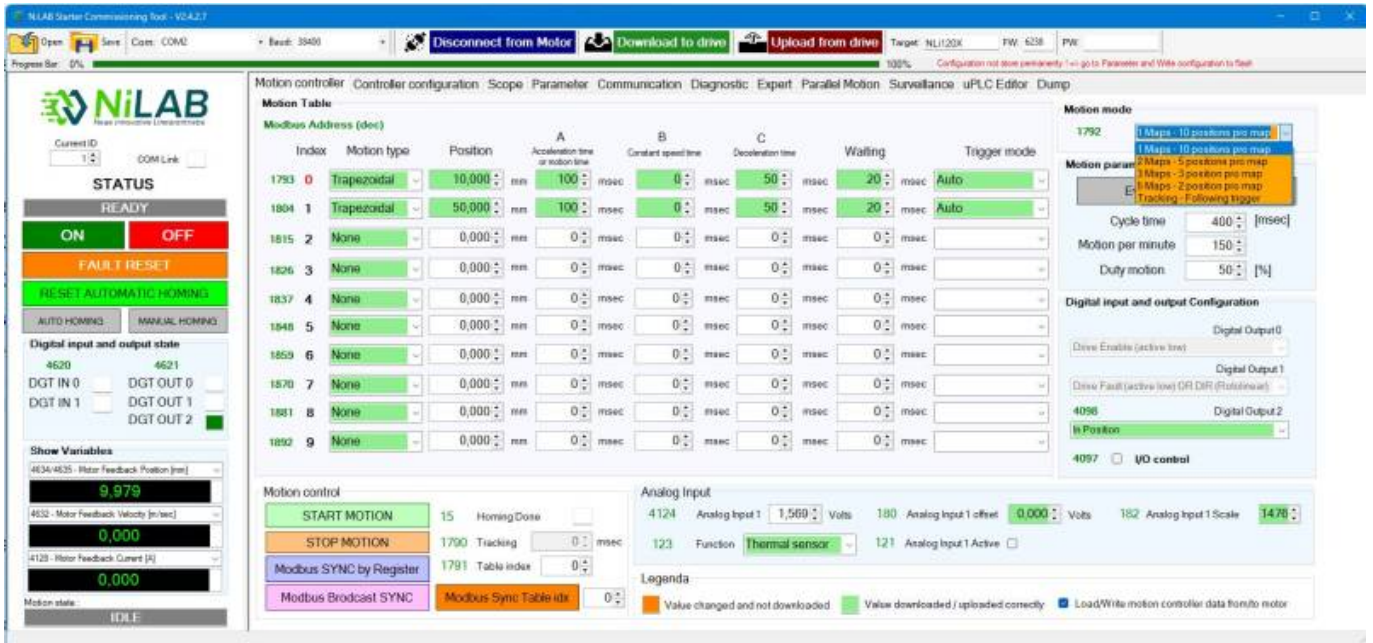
NiLAB Starter Commissioning Tool - V2.4.2.7

Open Save Com: COM2 Baud: 38400 Disconnect from Motor Download to drive Upload from drive Target: NLI120X FW: 6238 PW:

Progress Bar 0% 100% Configuration not store permanently !-> go to Parameter and Write configuration to flash

NiLAB

Current ID 1 COM Link

STATUS

READY

ON OFF

FAULT RESET

RESET AUTOMATIC HOMING

AUTO HOMING MANUAL HOMING

Digital input and output state

4620 4621

DGT IN 0 DGT OUT 0

DGT IN 1 DGT OUT 1

DGT OUT 2

Show Variables

4634/4635 - Motor Feedback Position [mm]

9,979

4632 - Motor Feedback Velocity [m/sec]

0,000

4128 - Motor Feedback Current [A]

0,000

Motion state

IDLE

Motion controller Controller configuration Scope Parameter Communication Diagnostic Expert Parallel Motion Survellance uPLC Editor Dump

Motion Table

Modbus Address (dec)

| | Index | Motion type | Position | A Acceleration time or motion time | B Constant speed time | C Deceleration time | Waiting | Trigger mode |
|---|---|---|---|---|---|---|---|---|
| 1793 | 0 | Trapezoidal | 10,000 mm | 100 msec | 0 msec | 50 msec | 20 msec | Auto |
| 1804 | 1 | Trapezoidal | 50,000 mm | 100 msec | 0 msec | 50 msec | 20 msec | Auto |
| 1815 | 2 | None | 0,000 mm | 0 msec | 0 msec | 0 msec | 0 msec | |
| 1826 | 3 | None | 0,000 mm | 0 msec | 0 msec | 0 msec | 0 msec | |
| 1837 | 4 | None | 0,000 mm | 0 msec | 0 msec | 0 msec | 0 msec | |
| 1848 | 5 | None | 0,000 mm | 0 msec | 0 msec | 0 msec | 0 msec | |
| 1859 | 6 | None | 0,000 mm | 0 msec | 0 msec | 0 msec | 0 msec | |
| 1870 | 7 | None | 0,000 mm | 0 msec | 0 msec | 0 msec | 0 msec | |
| 1881 | 8 | None | 0,000 mm | 0 msec | 0 msec | 0 msec | 0 msec | |
| 1892 | 9 | None | 0,000 mm | 0 msec | 0 msec | 0 msec | 0 msec | |

Motion mode

1792 1 Maps - 10 positions pro map

1 Maps - 10 positions pro map
2 Maps - 5 positions pro map
3 Maps - 3 position pro map
5 Maps - 2 position pro map
Tracking - Following trigger

Motion param

E

Cycle time 400 [msec]

Motion per minute 150

Duty motion 50 [%]

Digital input and output Configuration

Digital Output 0

Drive Enable (active low)

Digital Output 1

Drive Fault (active low) OR DIR (Rotolinear)

4098 Digital Output 2

In Position

4097 I/O control

Motion control

START MOTION 15 Homing Done

STOP MOTION 1790 Tracking 0 msec

Modbus SYNC by Register 1791 Table index 0

Modbus Brodcast SYNC Modbus Sync Table idx 0

Analog Input

4124 Analog Input 1 1,569 Volts 180 Analog Input 1 offset 0,000 Volts 182 Analog Input 1 Scale 1476

123 Function Thermal sensor 121 Analog Input 1 Active

Legenda

Value changed and not downloaded Value downloaded / uploaded correctly Load/Write motion controller data from/to motor